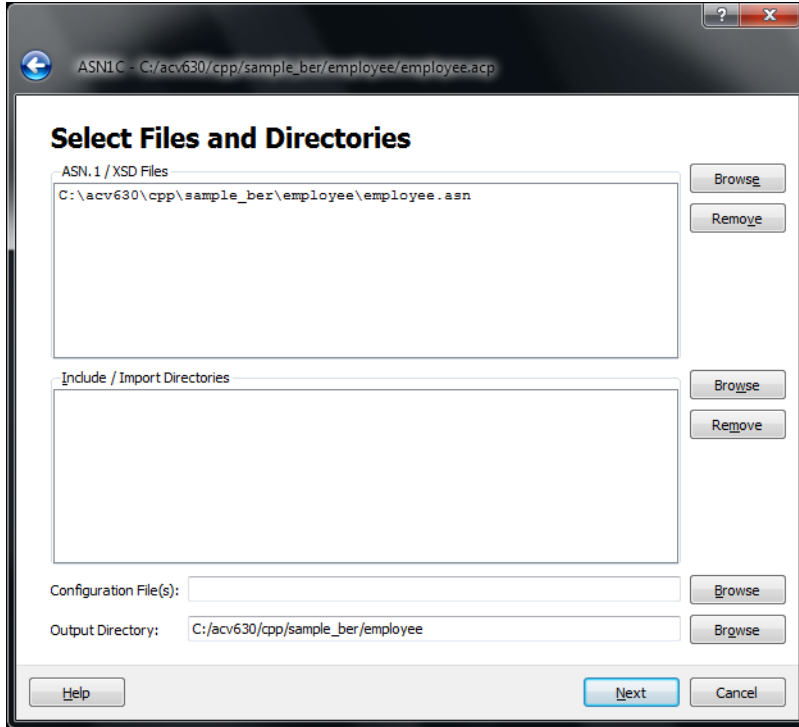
?
x
ASN1C - C:/acv630/cpp/sample_ber/employee/employee.acp

Select Files and Directories

ASN.1 / XSD Files
C:\acv630\cpp\sample_ber\employee\employee.asn
Browse
Remove

Include / Import Directories
Browse
Remove

Configuration File(s):
Browse

Output Directory: C:/acv630/cpp/sample_ber/employee
Browse

Help
Next
Cancel